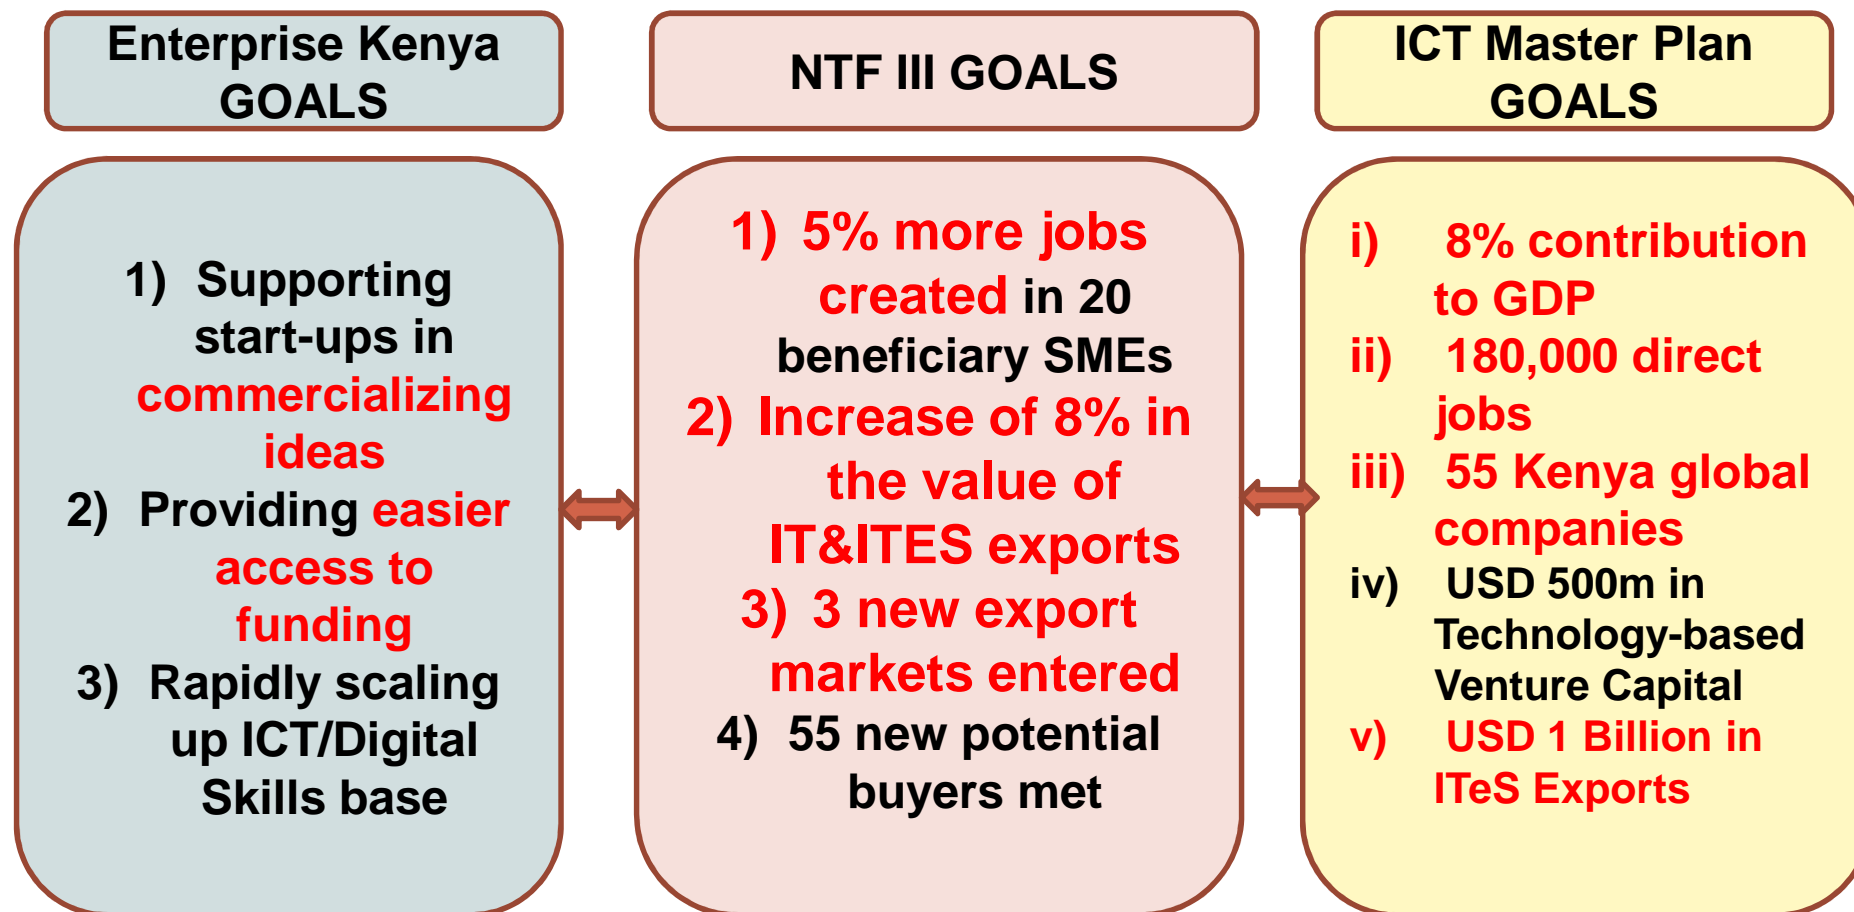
Enterprise Kenya GOALS

1) Supporting start-ups in commercializing ideas
2) Providing easier access to funding
3) Rapidly scaling up ICT/Digital Skills base

NTF III GOALS

1) 5% more jobs created in 20 beneficiary SMEs
2) Increase of 8% in the value of IT&ITES exports
3) 3 new export markets entered
4) 55 new potential buyers met

ICT Master Plan GOALS

i) 8% contribution to GDP
ii) 180,000 direct jobs
iii) 55 Kenya global companies
iv) USD 500m in Technology-based Venture Capital
v) USD 1 Billion in ITeS Exports